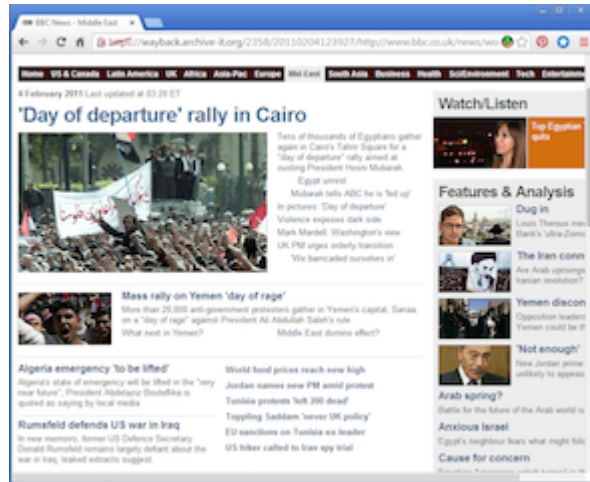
BBC News - Middle East

https://wayback.archive-it.org/2358/20110204123927/http://www.bbc.co.uk/news/wo

Home | US & Canada | Latin America | UK | Africa | Asia-Pac | Europe | Mid-East | South Asia | Business | Health | Sci/Environment | Tech | Entertainment

4 February 2011 Last updated at 03:20 ET

'Day of departure' rally in Cairo

Tens of thousands of Egyptians gather again in Cairo's Tahrir Square for a "day of departure" rally aimed at ousting President Hosni Mubarak.

Egypt unrest
Mubarak tells ABC he is 'fed up'
In pictures: 'Day of departure'
Violence exposes dark side
Mark Mardell: Washington's view
UK PM urges orderly transition
'We barricaded ourselves in'

Mass rally on Yemen 'day of rage'

More than 20,000 anti-government protesters gather in Yemen's capital, Sanaa, on a "day of rage" against President Ali Abdullah Saleh's rule.

What next in Yemen?
Middle East domino effect?

Algeria emergency 'to be lifted'

Algeria's state of emergency will be lifted in the "very near future", President Abdelaziz Bouteflika is quoted as saying by local media.

Rumsfeld defends US war in Iraq

In new memoirs, former US Defence Secretary Donald Rumsfeld remains largely defiant about the war in Iraq, leaked extracts suggest.

World food prices reach new high
Jordan names new PM amid protest
Tunisia protests 'left 200 dead'
Toppling Saddam 'never UK policy'
EU sanctions on Tunisia ex-leader
US hiker called to Iran spy trial

Watch/Listen

Top Egyptian quits

Features & Analysis

Dug in
Louis Theroux me Israel's 'ultra-Zion

The Iran conn
Are Arab uprisings Iranian revolution?

Yemen discon
Opposition leaders Yemen could be th

'Not enough'
New Jordan prime unlikely to appease

Arab spring?
Battle for the future of the Arab world is

Anxious Israel
Egypt's neighbour fears what might follo

Cause for concern
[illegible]